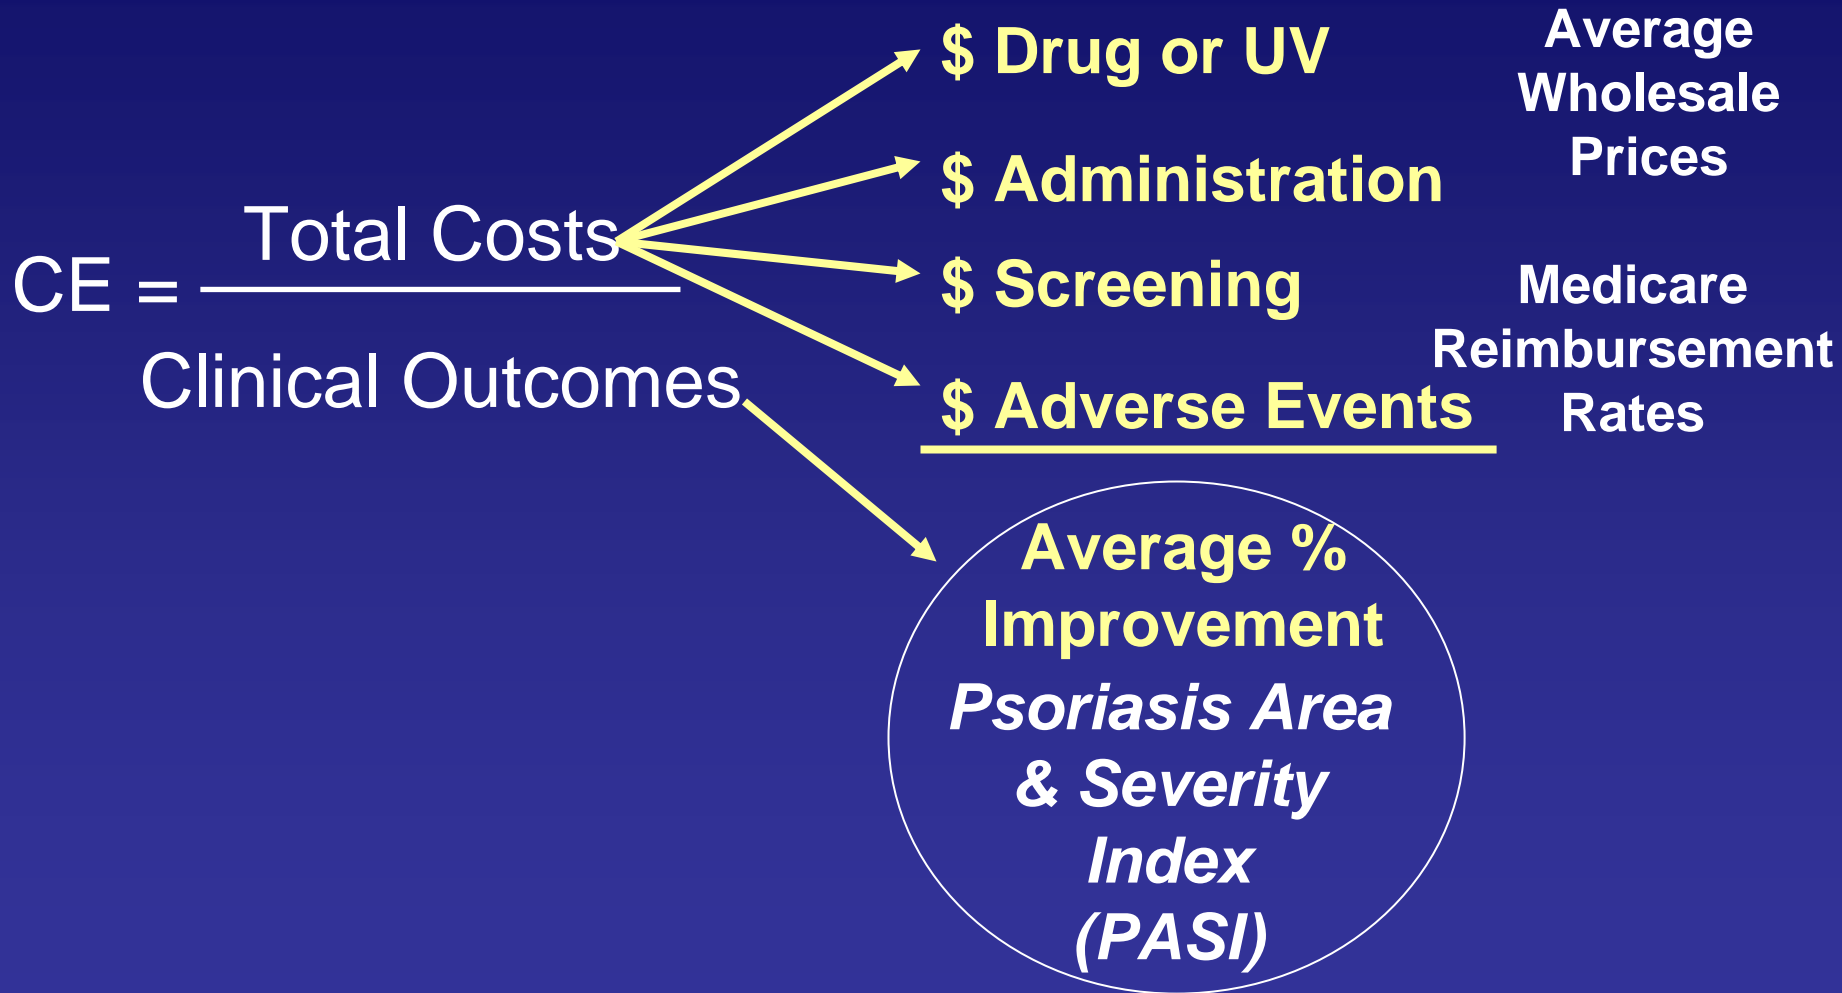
CE = $\frac{\text{Total Costs}}{\text{Clinical Outcomes}}$

$ Drug or UV

$ Administration

$ Screening

$ Adverse Events

Average Wholesale Prices

Medicare Reimbursement Rates

Average % Improvement

*Psoriasis Area & Severity Index (PASI)*